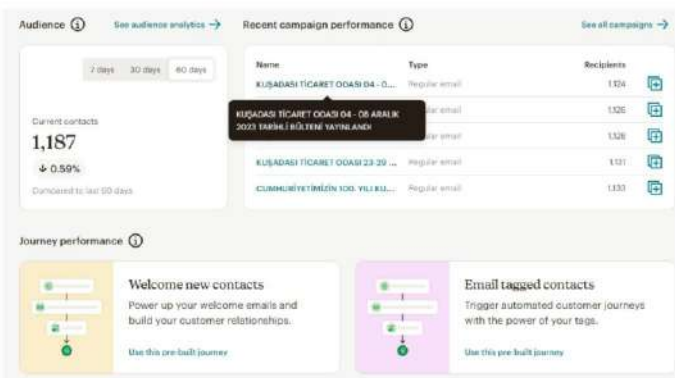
Audience ⓘ See audience analytics →

7 days 30 days 60 days

Current contacts
1,187
↓ 0.59%
Compared to last 60 days

Recent campaign performance ⓘ See all campaigns →

| Name | Type | Recipients |
|---|---|---|
| KUŞADASI TİCARET ODASI 04 - 0... | Regular email | 1,124 |
| | Regular email | 1,126 |
| | Regular email | 1,128 |
| KUŞADASI TİCARET ODASI 23-29 ... | Regular email | 1,131 |
| CUMHURİYETİMİZİN 100. YILI KU... | Regular email | 1,133 |

KUŞADASI TİCARET ODASI 04 - 08 ARALIK 2023 TARİHLİ BÜLTENİ YAYINLANDI

Journey performance ⓘ

Welcome new contacts
Power up your welcome emails and build your customer relationships.
Use this pre-built journey

Email tagged contacts
Trigger automated customer journeys with the power of your tags.
Use this pre-built journey